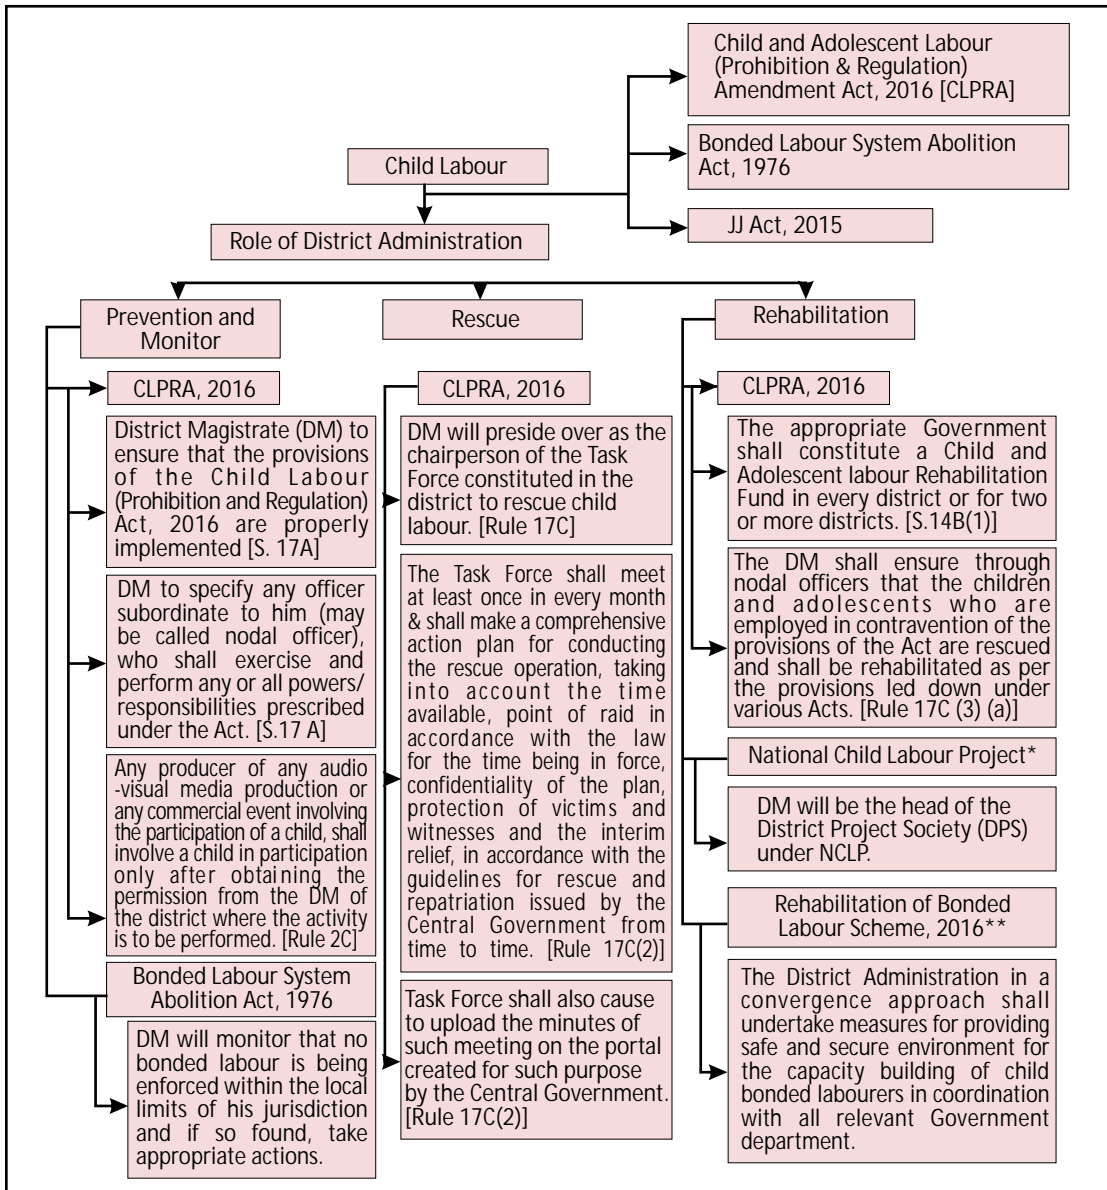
Child Labour

Child and Adolescent Labour (Prohibition & Regulation) Amendment Act, 2016 [CLPRA]

Bonded Labour System Abolition Act, 1976

JJ Act, 2015

Role of District Administration

Prevention and Monitor

CLPRA, 2016

District Magistrate (DM) to ensure that the provisions of the Child Labour (Prohibition and Regulation) Act, 2016 are properly implemented [S. 17A]

DM to specify any officer subordinate to him (may be called nodal officer), who shall exercise and perform any or all powers/ responsibilities prescribed under the Act. [S.17 A]

Any producer of any audio -visual media production or any commercial event involving the participation of a child, shall involve a child in participation only after obtaining the permission from the DM of the district where the activity is to be performed. [Rule 2C]

Bonded Labour System Abolition Act, 1976

DM will monitor that no bonded labour is being enforced within the local limits of his jurisdiction and if so found, take appropriate actions.

Rescue

CLPRA, 2016

DM will preside over as the chairperson of the Task Force constituted in the district to rescue child labour. [Rule 17C]

The Task Force shall meet at least once in every month & shall make a comprehensive action plan for conducting the rescue operation, taking into account the time available, point of raid in accordance with the law for the time being in force, confidentiality of the plan, protection of victims and witnesses and the interim relief, in accordance with the guidelines for rescue and repatriation issued by the Central Government from time to time. [Rule 17C(2)]

Task Force shall also cause to upload the minutes of such meeting on the portal created for such purpose by the Central Government. [Rule 17C(2)]

Rehabilitation

CLPRA, 2016

The appropriate Government shall constitute a Child and Adolescent labour Rehabilitation Fund in every district or for two or more districts. [S.14B(1)]

The DM shall ensure through nodal officers that the children and adolescents who are employed in contravention of the provisions of the Act are rescued and shall be rehabilitated as per the provisions led down under various Acts. [Rule 17C (3) (a)]

National Child Labour Project*

DM will be the head of the District Project Society (DPS) under NCLP.

Rehabilitation of Bonded Labour Scheme, 2016**

The District Administration in a convergence approach shall undertake measures for providing safe and secure environment for the capacity building of child bonded labourers in coordination with all relevant Government department.